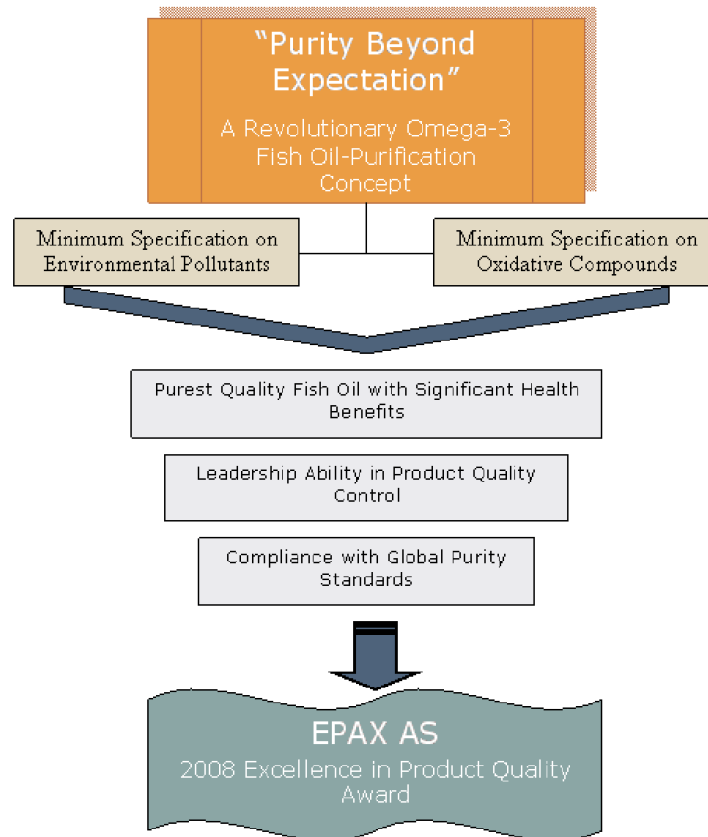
"Purity Beyond Expectation"

A Revolutionary Omega-3 Fish Oil-Purification Concept

Minimum Specification on Environmental Pollutants

Minimum Specification on Oxidative Compounds

Purest Quality Fish Oil with Significant Health Benefits

Leadership Ability in Product Quality Control

Compliance with Global Purity Standards

EPAX AS

2008 Excellence in Product Quality Award